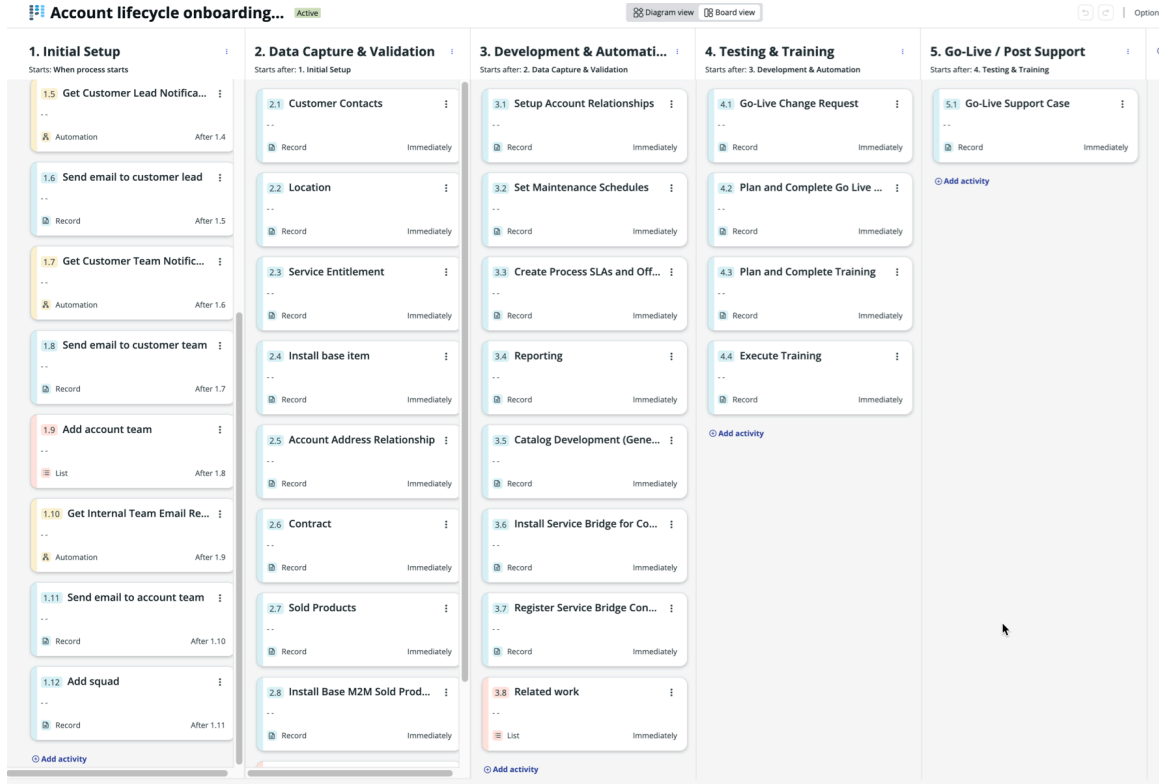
Account lifecycle onboarding... Active

Diagram view Board view

Option

1. Initial Setup
Starts: When process starts

1.5 Get Customer Lead Notifica...
--
Automation After 1.4

1.6 Send email to customer lead
--
Record After 1.5

1.7 Get Customer Team Notific...
--
Automation After 1.6

1.8 Send email to customer team
--
Record After 1.7

1.9 Add account team
--
List After 1.8

1.10 Get Internal Team Email Re...
--
Automation After 1.9

1.11 Send email to account team
--
Record After 1.10

1.12 Add squad
--
Record After 1.11

Add activity

2. Data Capture & Validation
Starts after: 1. Initial Setup

2.1 Customer Contacts
--
Record Immediately

2.2 Location
--
Record Immediately

2.3 Service Entitlement
--
Record Immediately

2.4 Install base item
--
Record Immediately

2.5 Account Address Relationship
--
Record Immediately

2.6 Contract
--
Record Immediately

2.7 Sold Products
--
Record Immediately

2.8 Install Base M2M Sold Prod...
--
Record Immediately

3. Development & Automati...
Starts after: 2. Data Capture & Validation

3.1 Setup Account Relationships
--
Record Immediately

3.2 Set Maintenance Schedules
--
Record Immediately

3.3 Create Process SLAs and Off...
--
Record Immediately

3.4 Reporting
--
Record Immediately

3.5 Catalog Development (Gene...
--
Record Immediately

3.6 Install Service Bridge for Co...
--
Record Immediately

3.7 Register Service Bridge Con...
--
Record Immediately

3.8 Related work
--
List Immediately

Add activity

4. Testing & Training
Starts after: 3. Development & Automation

4.1 Go-Live Change Request
--
Record Immediately

4.2 Plan and Complete Go Live ...
--
Record Immediately

4.3 Plan and Complete Training
--
Record Immediately

4.4 Execute Training
--
Record Immediately

Add activity

5. Go-Live / Post Support
Starts after: 4. Testing & Training

5.1 Go-Live Support Case
--
Record Immediately

Add activity